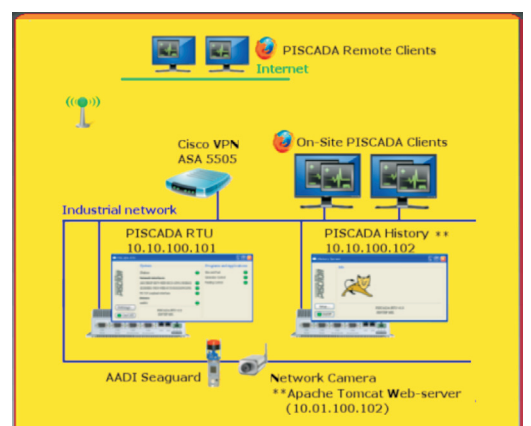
PISCADA Remote Clients

Internet

Cisco VPN
ASA 5505

On-Site PISCADA Clients

Industrial network

PISCADA RTU
10.10.100.101

PISCADA History **
10.10.100.102

AADI Seaguard

Network Camera
**Apache Tomcat Web-server
(10.01.100.102)